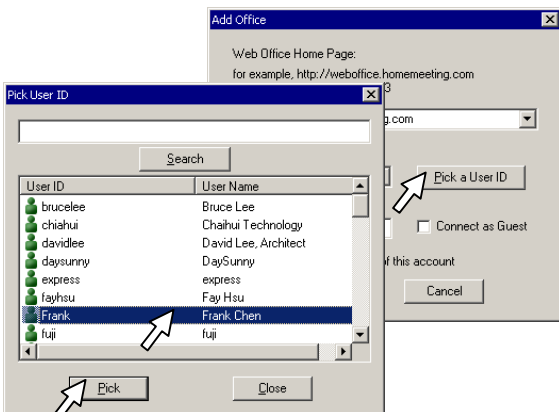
Add Office

Web Office Home Page:

for example, http://weboffice.homemeeting.com

3

g.com

Pick a User ID

Connect as Guest

of this account

Cancel

Pick User ID

Search

| User ID | User Name |
|---|---|
| brucelee | Bruce Lee |
| chiahui | Chaihui Technology |
| davidlee | David Lee, Architect |
| daysunny | DaySunny |
| express | express |
| fayhsu | Fay Hsu |
| Frank | Frank Chen |
| fuji | fuji |

Pick

Close